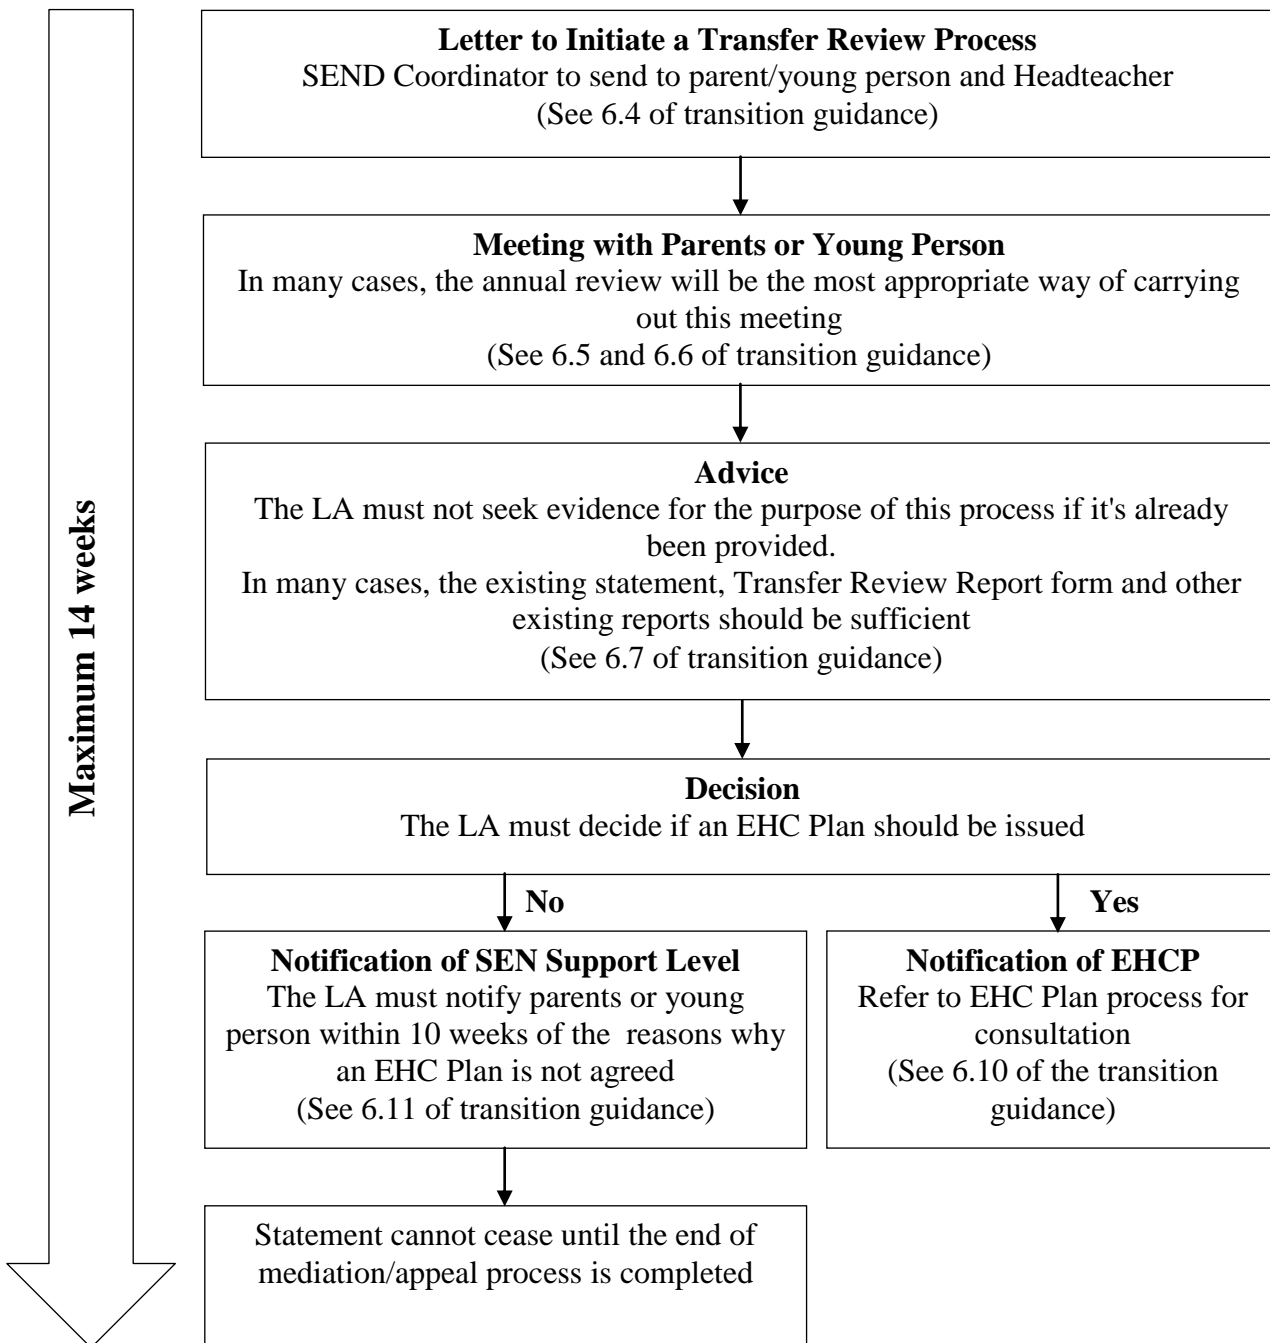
Maximum 14 weeks

**Letter to Initiate a Transfer Review Process**
SEND Coordinator to send to parent/young person and Headteacher
(See 6.4 of transition guidance)

**Meeting with Parents or Young Person**
In many cases, the annual review will be the most appropriate way of carrying out this meeting
(See 6.5 and 6.6 of transition guidance)

**Advice**
The LA must not seek evidence for the purpose of this process if it's already been provided.
In many cases, the existing statement, Transfer Review Report form and other existing reports should be sufficient
(See 6.7 of transition guidance)

**Decision**
The LA must decide if an EHC Plan should be issued

**No**

**Yes**

**Notification of SEN Support Level**
The LA must notify parents or young person within 10 weeks of the reasons why an EHC Plan is not agreed
(See 6.11 of transition guidance)

**Notification of EHCP**
Refer to EHC Plan process for consultation
(See 6.10 of the transition guidance)

Statement cannot cease until the end of mediation/appeal process is completed